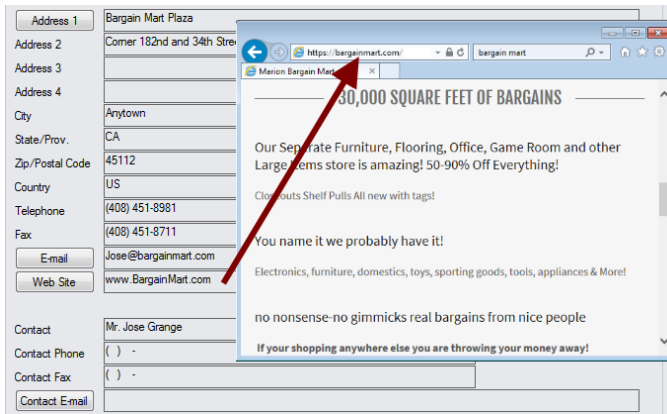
Address 1 | Bargain Mart Plaza
Address 2 | Corner 182nd and 34th Stre
Address 3
Address 4
City | Anytown
State/Prov. | CA
Zip/Postal Code | 45112
Country | US
Telephone | (408) 451-8981
Fax | (408) 451-8711
E-mail | Jose@bargainmart.com
Web Site | www.BargainMart.com

Contact | Mr. Jose Grange
Contact Phone | ( ) -
Contact Fax | ( ) -
Contact E-mail

https://bargainmart.com/
bargain mart
Marion Bargain Mart

30,000 SQUARE FEET OF BARGAINS

Our Separate Furniture, Flooring, Office, Game Room and other Large Items store is amazing! 50-90% Off Everything!

Closeouts Shelf Pulls All new with tags!

You name it we probably have it!

Electronics, furniture, domestics, toys, sporting goods, tools, appliances & More!

no nonsense-no gimmicks real bargains from nice people

If your shopping anywhere else you are throwing your money away!